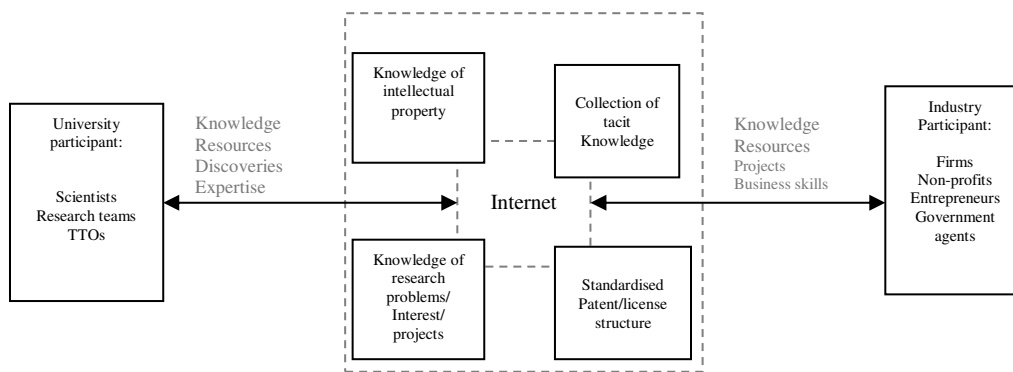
University participant:

Scientists
Research teams
TTOs

Knowledge
Resources
Discoveries
Expertise

Knowledge of intellectual property

Collection of tacit Knowledge

Internet

Knowledge of research problems/ Interest/ projects

Standardised Patent/license structure

Knowledge
Resources
Projects
Business skills

Industry Participant:

Firms
Non-profits
Entrepreneurs
Government agents